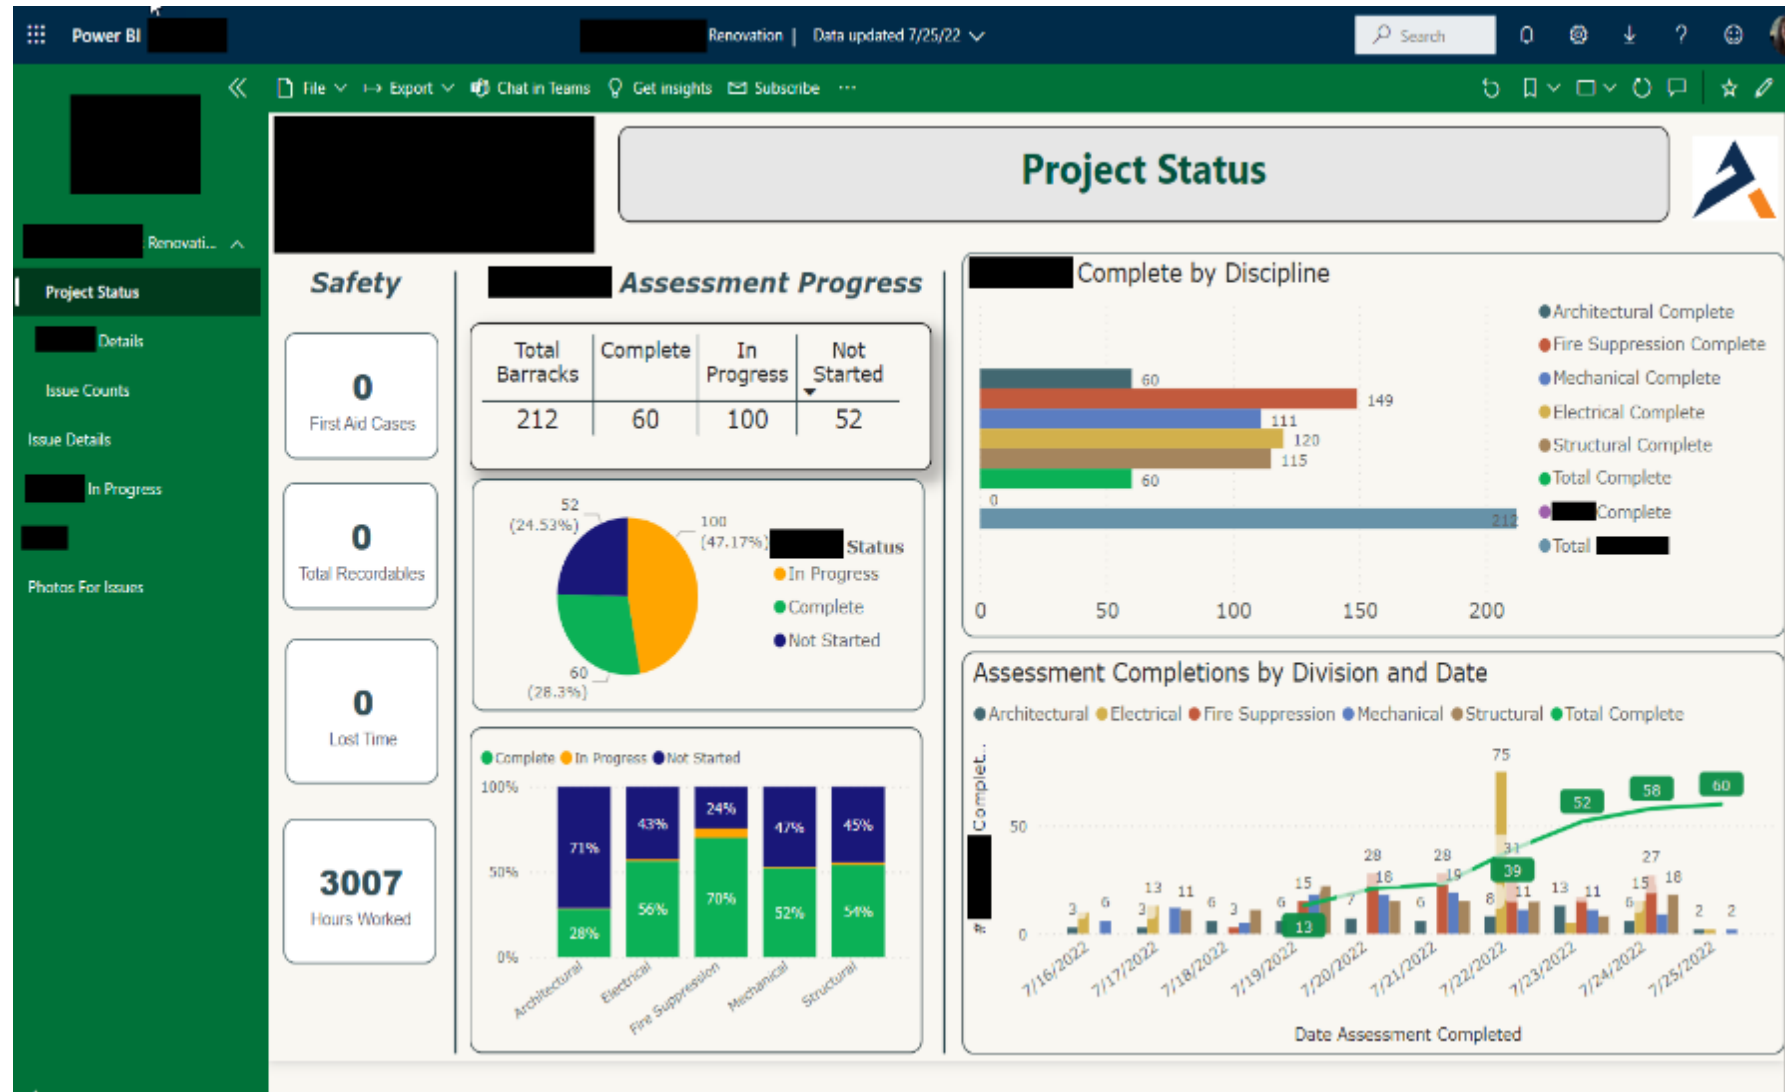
Power BI

Renovation | Data updated 7/25/22

Search

File Export Chat in Teams Get insights Subscribe ···

Renovati...

Project Status

Details

Issue Counts

Issue Details

In Progress

Photos For Issues

Project Status

Safety

0
First Aid Cases

0
Total Recordables

0
Lost Time

3007
Hours Worked

Assessment Progress

| Total Barracks | Complete | In Progress | Not Started |
|---|---|---|---|
| 212 | 60 | 100 | 52 |

52 (24.53%)

100 (47.17%)

60 (28.3%)

Status
In Progress
Complete
Not Started

Complete In Progress Not Started

100%
50%
0%

71%
28%
43%
56%
24%
70%
47%
52%
45%
54%

Architectural
Electrical
Fire Suppression
Mechanical
Structural

Complete by Discipline

60
149
111
120
115
60
0
212

0 50 100 150 200

Architectural Complete
Fire Suppression Complete
Mechanical Complete
Electrical Complete
Structural Complete
Total Complete
Complete
Total

Assessment Completions by Division and Date

Architectural Electrical Fire Suppression Mechanical Structural Total Complete

Complet...

50
0

75
52
58
60
39
13
31
28
18
28
19
27
15
18
13
11
8
11
13
11
6
3
6
3
13
11
6
3
15
7
6
2
2

7/16/2022
7/17/2022
7/18/2022
7/19/2022
7/20/2022
7/21/2022
7/22/2022
7/23/2022
7/24/2022
7/25/2022

Date Assessment Completed